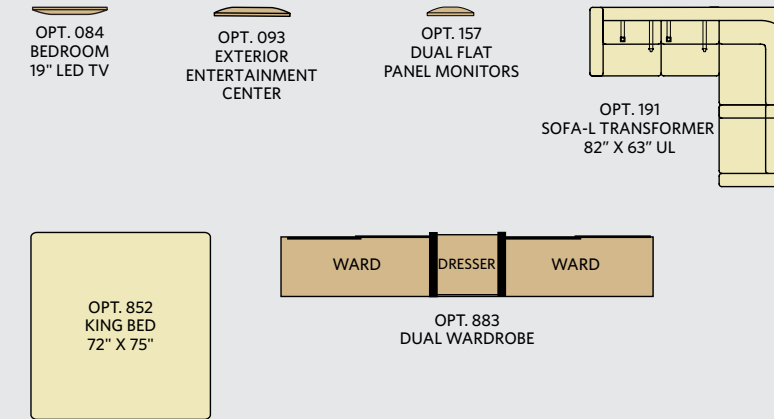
OPT. 084
BEDROOM
19" LED TV

OPT. 093
EXTERIOR
ENTERTAINMENT
CENTER

OPT. 157
DUAL FLAT
PANEL MONITORS

OPT. 191
SOFA-L TRANSFORMER
82" X 63" UL

OPT. 852
KING BED
72" X 75"

WARD

DRESSER

WARD

OPT. 883
DUAL WARDROBE